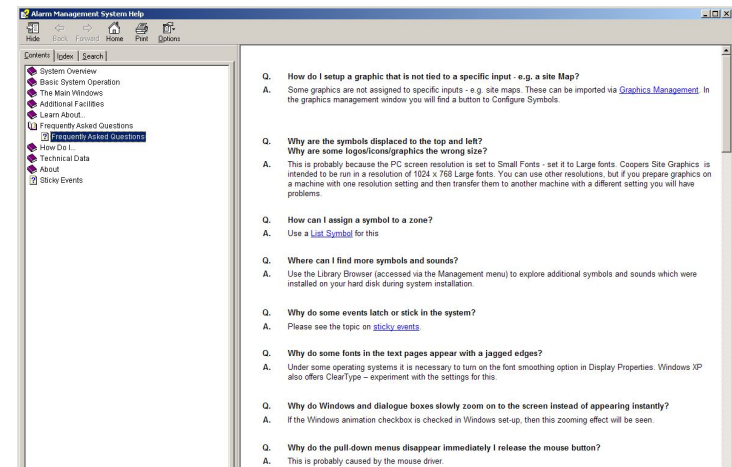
Alarm Management System Help

Hide Back Forward Home Print Options

Contents Index Search

System Overview
Basic System Operation
The Main Windows
Additional Facilities
Learn About...
Frequently Asked Questions
Frequently Asked Questions
How Do I...
Technical Data
About
Sticky Events

Q. How do I setup a graphic that is not tied to a specific input - e.g. a site Map?
A. Some graphics are not assigned to specific inputs - e.g. site maps. These can be imported via Graphics Management. In the graphics management window you will find a button to Configure Symbols.

Q. Why are the symbols displaced to the top and left? Why are some logos/icons/graphics the wrong size?
A. This is probably because the PC screen resolution is set to Small Fonts - set it to Large fonts. Coopers Site Graphics is intended to be run in a resolution of 1024 x 768 Large fonts. You can use other resolutions, but if you prepare graphics on a machine with one resolution setting and then transfer them to another machine with a different setting you will have problems.

Q. How can I assign a symbol to a zone?
A. Use a List Symbol for this

Q. Where can I find more symbols and sounds?
A. Use the Library Browser (accessed via the Management menu) to explore additional symbols and sounds which were installed on your hard disk during system installation.

Q. Why do some events latch or stick in the system?
A. Please see the topic on sticky events.

Q. Why do some fonts in the text pages appear with a jagged edges?
A. Under some operating systems it is necessary to turn on the font smoothing option in Display Properties. Windows XP also offers ClearType – experiment with the settings for this.

Q. Why do Windows and dialogue boxes slowly zoom on to the screen instead of appearing instantly?
A. If the Windows animation checkbox is checked in Windows set-up, then this zooming effect will be seen.

Q. Why do the pull-down menus disappear immediately I release the mouse button?
A. This is probably caused by the mouse driver.